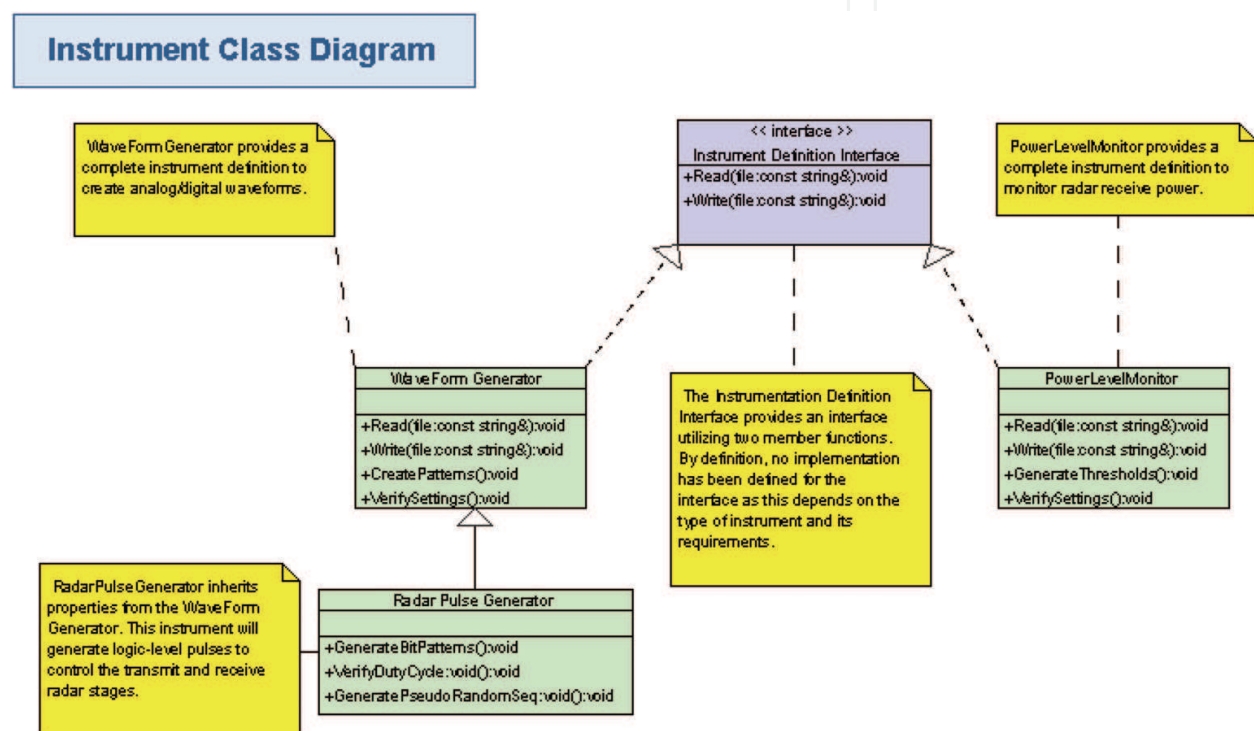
Instrument Class Diagram

WaveForm Generator provides a complete instrument definition to create analog/digital waveforms.

<< interface >>
Instrument Definition Interface
+Read(file:const string&):void
+Write(file:const string&):void

PowerLevelMonitor provides a complete instrument definition to monitor radar receive power.

WaveForm Generator
+Read(file:const string&):void
+Write(file:const string&):void
+CreatePatterns():void
+VerifySettings():void

The Instrumentation Definition Interface provides an interface utilizing two member functions. By definition, no implementation has been defined for the interface as this depends on the type of instrument and its requirements.

PowerLevelMonitor
+Read(file:const string&):void
+Write(file:const string&):void
+GenerateThresholds():void
+VerifySettings():void

RadarPulseGenerator inherits properties from the WaveForm Generator. This instrument will generate logic-level pulses to control the transmit and receive radar stages.

Radar Pulse Generator
+GenerateBitPatterns():void
+VerifyDutyCycle:void():void
+GeneratePseudoRandomSeq:void():void